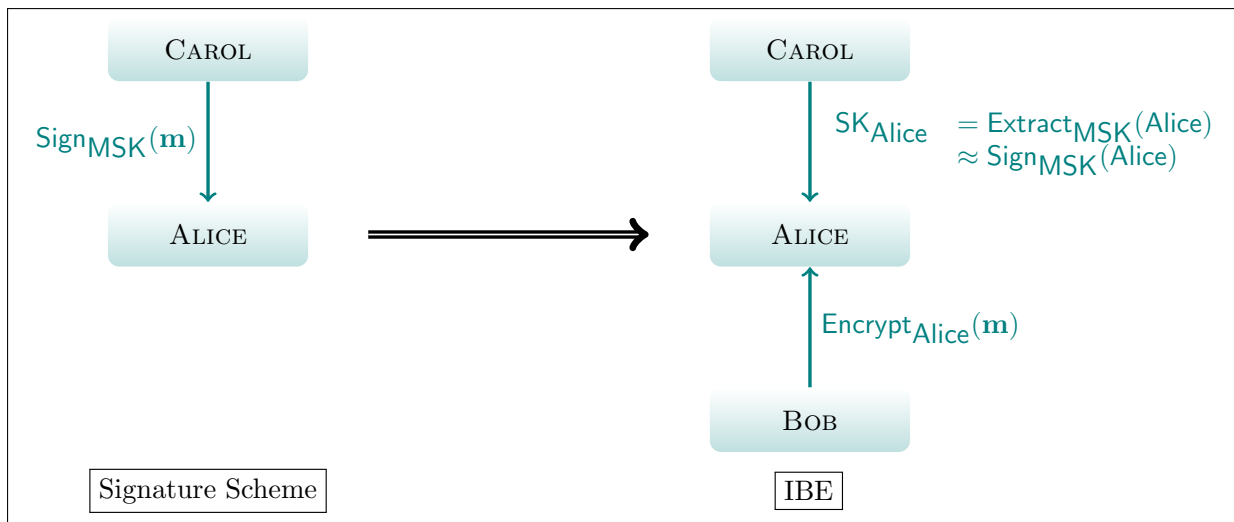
Carol

$\mathsf{Sign}_{\mathsf{MSK}}(\mathbf{m})$

Alice

Signature Scheme

Carol

$\mathsf{SK}_{\mathsf{Alice}} = \mathsf{Extract}_{\mathsf{MSK}}(\mathsf{Alice})$
$\approx \mathsf{Sign}_{\mathsf{MSK}}(\mathsf{Alice})$

Alice

$\mathsf{Encrypt}_{\mathsf{Alice}}(\mathbf{m})$

Bob

IBE